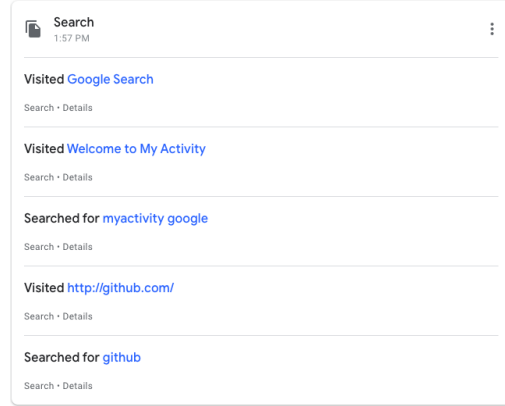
Search
1:57 PM

Visited Google Search

Search • Details

Visited Welcome to My Activity

Search • Details

Searched for myactivity google

Search • Details

Visited http://github.com/

Search • Details

Searched for github

Search • Details